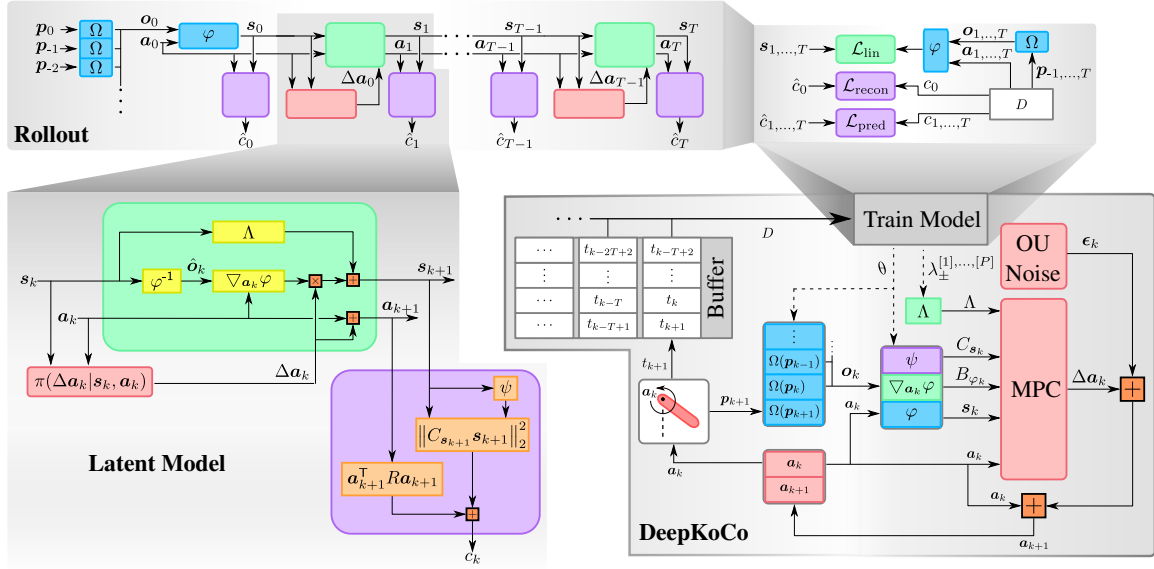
$p_0$ $\Omega$ $o_0$ $\varphi$ $s_0$ $s_1$ $s_{T-1}$ $s_T$
$p_{-1}$ $\Omega$ $a_0$ $a_1$ $a_{T-1}$ $a_T$
$p_{-2}$ $\Omega$
$\Delta a_0$ $\Delta a_{T-1}$
$\vdots$
Rollout
$\hat{c}_0$ $\hat{c}_1$ $\hat{c}_{T-1}$ $\hat{c}_T$

$s_{1,...,T}$ $\mathcal{L}_{\text{lin}}$ $\varphi$ $o_{1,...,T}$ $a_{1,...,T}$ $\Omega$
$\hat{c}_0$ $\mathcal{L}_{\text{recon}}$ $c_0$ $p_{-1,...,T}$
$D$
$\hat{c}_{1,...,T}$ $\mathcal{L}_{\text{pred}}$ $c_{1,...,T}$

$\Lambda$
$s_k$ $\varphi^{-1}$ $\hat{o}_k$ $\nabla_{a_k}\varphi$ $\times$ $+$ $s_{k+1}$
$a_k$ $+$ $a_{k+1}$
$\pi(\Delta a_k|s_k, a_k)$ $\Delta a_k$
$\psi$
$\left\|C_{s_{k+1}} s_{k+1}\right\|_2^2$
Latent Model
$a_{k+1}^{\mathsf{T}} R a_{k+1}$
$+$
$c_k$

$\cdots$ Train Model
$D$
OU Noise $\epsilon_k$
| $\cdots$ | $t_{k-2T+2}$ | $t_{k-T+2}$ |
|---|---|---|
| $\vdots$ | $\vdots$ | $\vdots$ |
| $\cdots$ | $t_{k-T}$ | $t_k$ |
| $\cdots$ | $t_{k-T+1}$ | $t_{k+1}$ |
Buffer
$\theta$ $\lambda_{\pm}^{[1],...,[P]}$
$\Lambda$ $\Lambda$
$t_{k+1}$
$\vdots$
$\Omega(p_{k-1})$ $\psi$ $C_{s_k}$
$\Omega(p_k)$ $o_k$ $\nabla_{a_k}\varphi$ $B_{\varphi_k}$ MPC $\Delta a_k$ $+$
$a_k$ $p_{k+1}$ $\Omega(p_{k+1})$ $a_k$ $\varphi$ $s_k$
$a_k$ $a_k$ $a_k$
$a_{k+1}$ $a_k$ $+$
DeepKoCo $a_{k+1}$